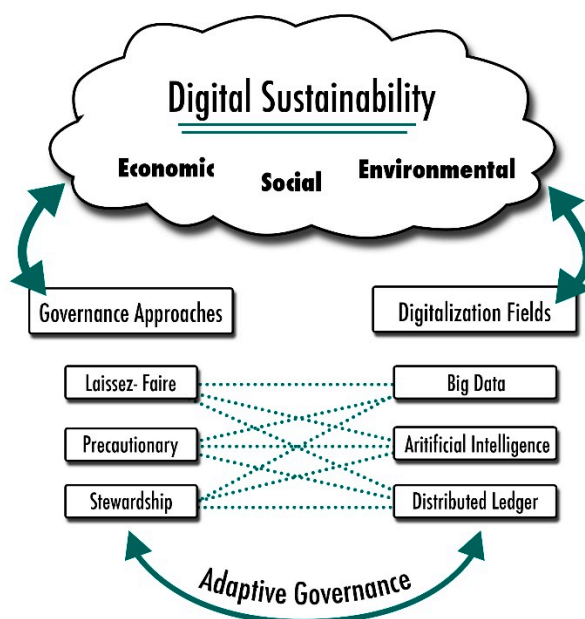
Digital Sustainability

Economic

Social

Environmental

Governance Approaches

Digitalization Fields

Laissez- Faire

Precautionary

Stewardship

Big Data

Aritificial Intelligence

Distributed Ledger

Adaptive Governance